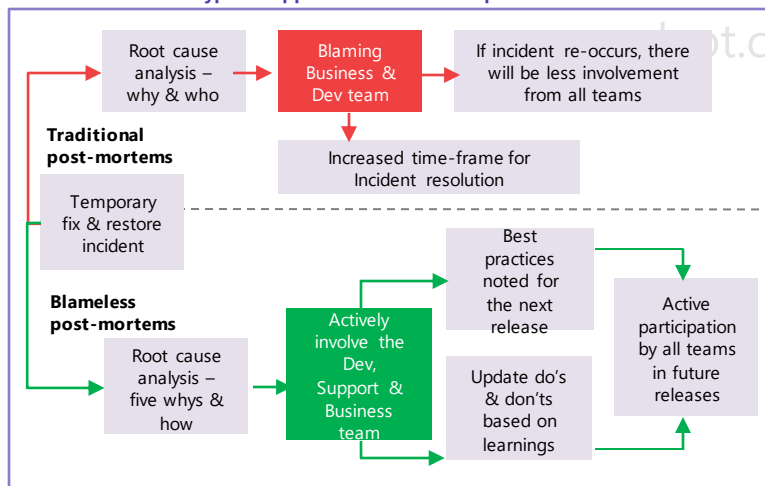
Root cause analysis – why & who

Blaming Business & Dev team

If incident re-occurs, there will be less involvement from all teams

Traditional post-mortems

Increased time-frame for Incident resolution

Temporary fix & restore incident

Blameless post-mortems

Root cause analysis – five whys & how

Actively involve the Dev, Support & Business team

Best practices noted for the next release

Update do's & don'ts based on learnings

Active participation by all teams in future releases